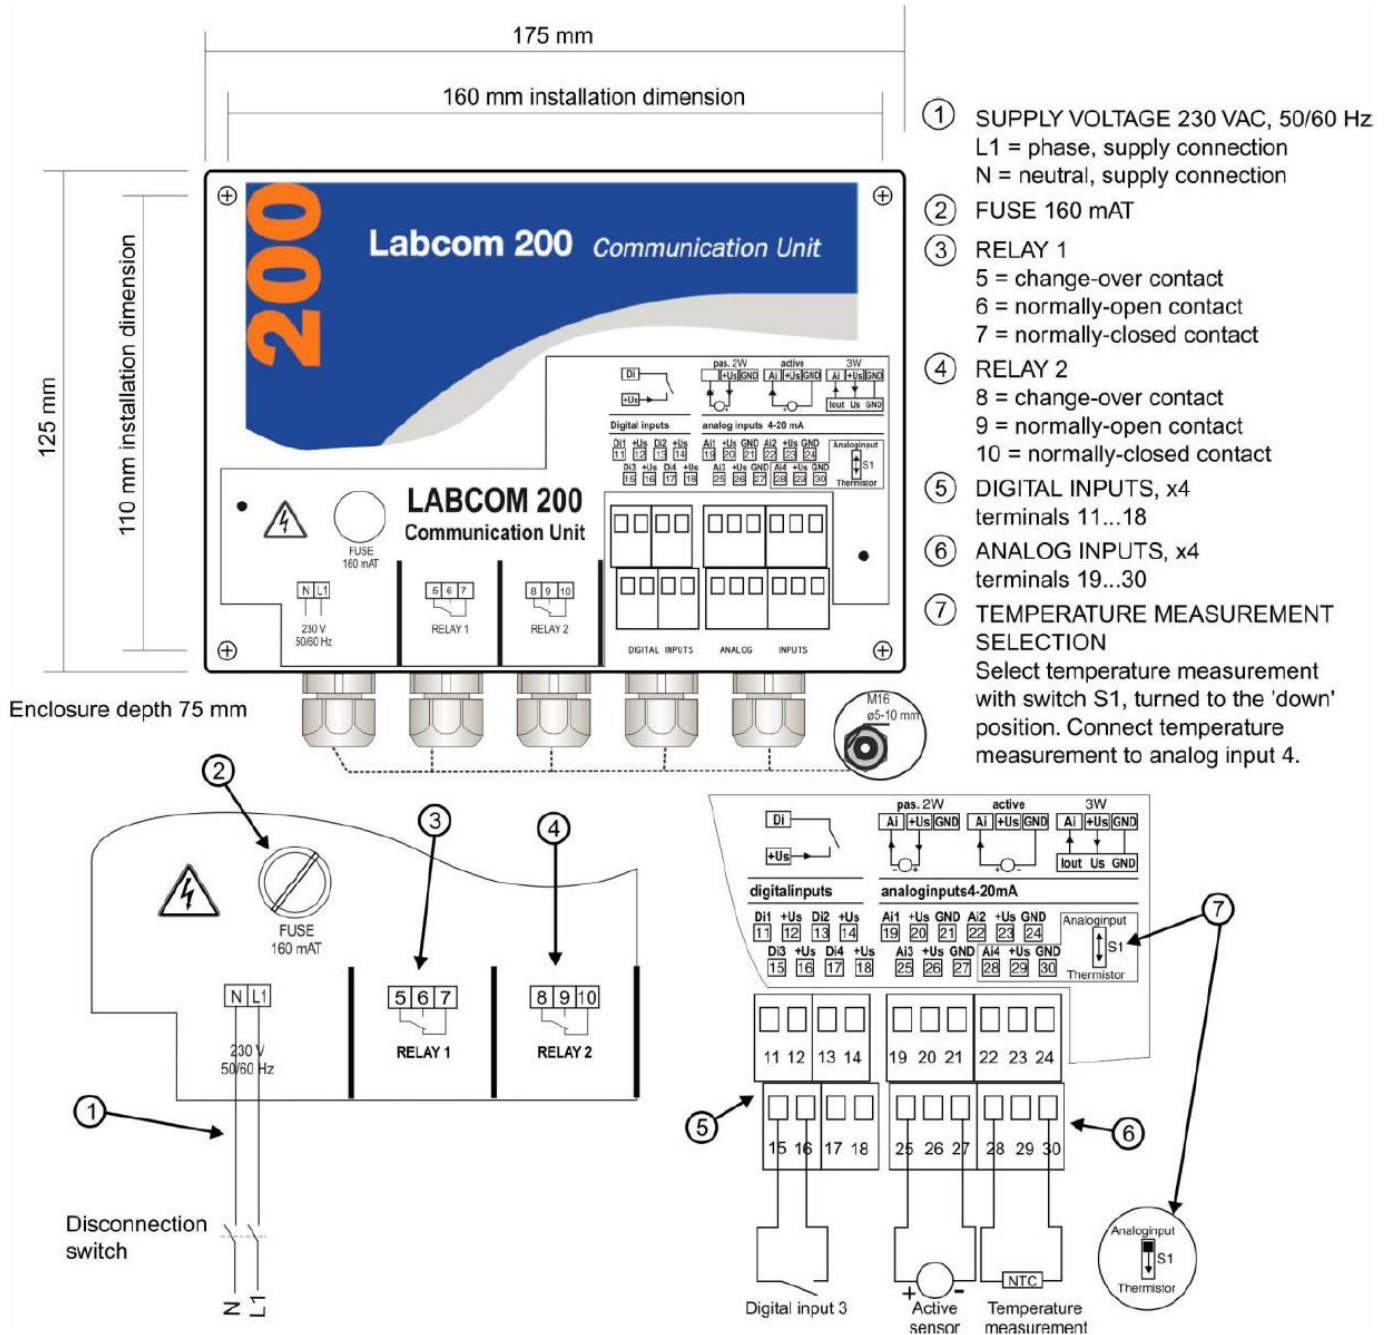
175 mm

160 mm installation dimension

125 mm

110 mm installation dimension

200

Labcom 200 Communication Unit

Di
+Us
Digital inputs

pas. 2W active 3W
Ai +Us GND Ai +Us GND Ai +Us GND
Iout Us GND
analog inputs 4-20 mA

Di1 +Us Di2 +Us
11 12 13 14
Di3 +Us Di4 +Us
15 16 17 18

Ai1 +Us GND Ai2 +Us GND
19 20 21 22 23 24
Ai3 +Us GND Ai4 +Us GND
25 26 27 28 29 30
Analoginput S1 Thermistor

LABCOM 200
Communication Unit

FUSE 160 mAT

N L1
230 V 50/60 Hz

5 6 7
RELAY 1

8 9 10
RELAY 2

DIGITAL INPUTS ANALOG INPUTS

Enclosure depth 75 mm

M16 ø5-10 mm

① SUPPLY VOLTAGE 230 VAC, 50/60 Hz
L1 = phase, supply connection
N = neutral, supply connection

② FUSE 160 mAT

③ RELAY 1
5 = change-over contact
6 = normally-open contact
7 = normally-closed contact

④ RELAY 2
8 = change-over contact
9 = normally-open contact
10 = normally-closed contact

⑤ DIGITAL INPUTS, x4
terminals 11...18

⑥ ANALOG INPUTS, x4
terminals 19...30

⑦ TEMPERATURE MEASUREMENT SELECTION
Select temperature measurement with switch S1, turned to the 'down' position. Connect temperature measurement to analog input 4.

②

FUSE 160 mAT

③ ④

N L1
230 V 50/60 Hz

5 6 7
RELAY 1

8 9 10
RELAY 2

①

Disconnection switch

N L1

Di
+Us
digitalinputs

pas. 2W active 3W
Ai +Us GND Ai +Us GND Ai +Us GND
Iout Us GND
analoginputs4-20mA

Di1 +Us Di2 +Us
11 12 13 14
Di3 +Us Di4 +Us
15 16 17 18

Ai1 +Us GND Ai2 +Us GND
19 20 21 22 23 24
Ai3 +Us GND Ai4 +Us GND
25 26 27 28 29 30
Analoginput S1 Thermistor

⑦

11 12 13 14 19 20 21 22 23 24

⑤ 15 16 17 18 25 26 27 28 29 30 ⑥

Analoginput S1 Thermistor

Digital input 3

Active sensor

NTC
Temperature measurement